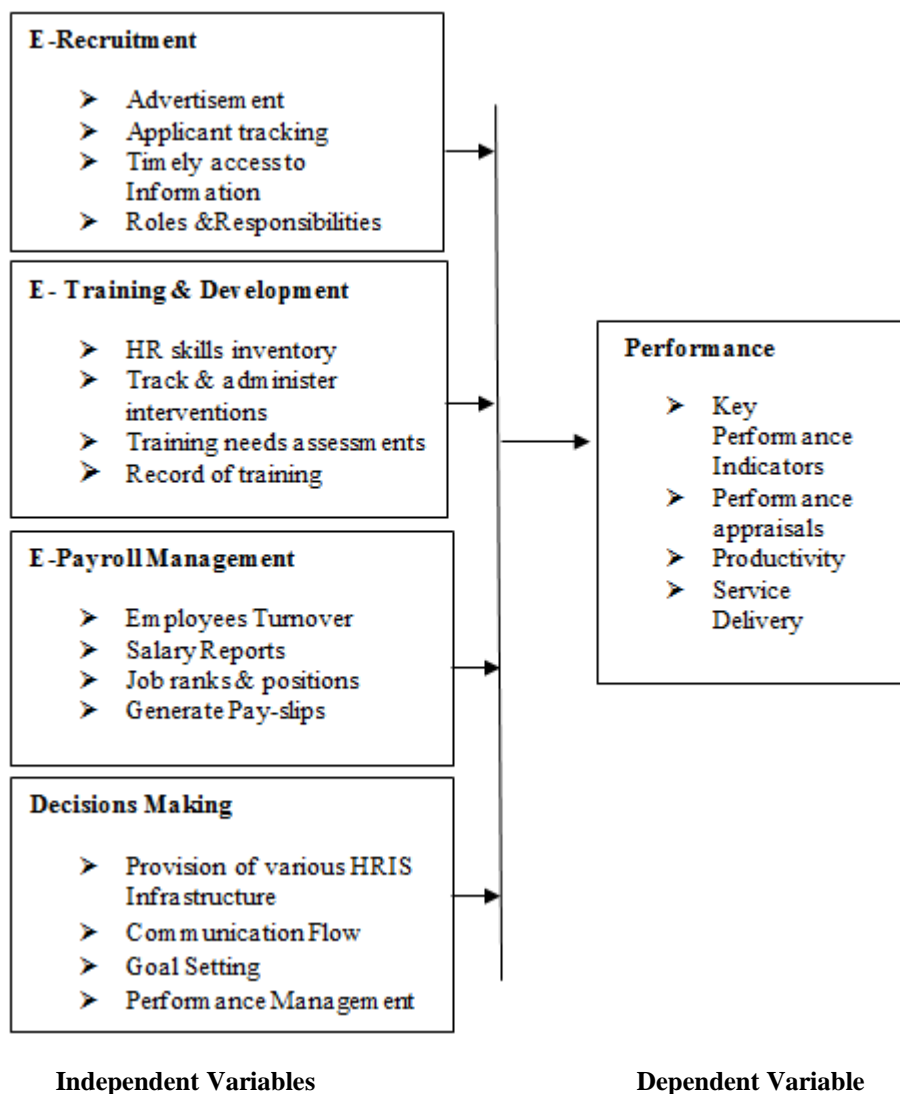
E-Recruitment

➢ Advertisement
➢ Applicant tracking
➢ Timely access to Information
➢ Roles &Responsibilities

E- Training & Development

➢ HR skills inventory
➢ Track & administer interventions
➢ Training needs assessments
➢ Record of training

E-Payroll Management

➢ Employees Turnover
➢ Salary Reports
➢ Job ranks & positions
➢ Generate Pay-slips

Decisions Making

➢ Provision of various HRIS Infrastructure
➢ Communication Flow
➢ Goal Setting
➢ Performance Management

Performance

➢ Key Performance Indicators
➢ Performance appraisals
➢ Productivity
➢ Service Delivery

Independent Variables

Dependent Variable